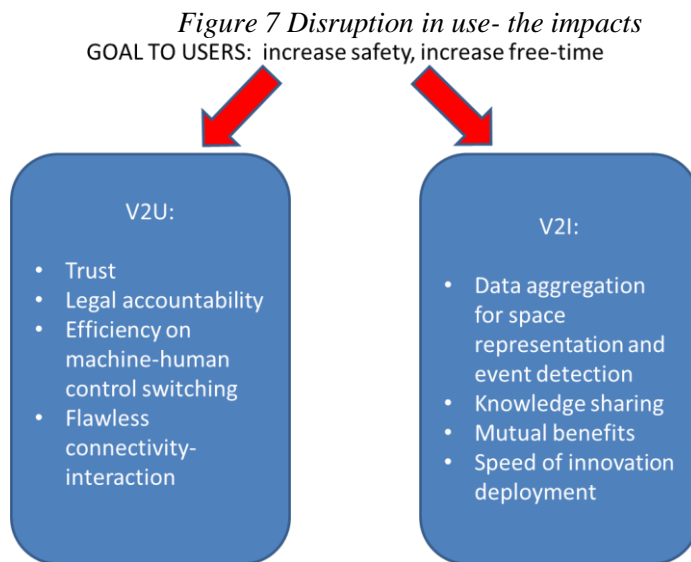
*Figure 7 Disruption in use- the impacts*

GOAL TO USERS: increase safety, increase free-time

V2U:

- Trust
- Legal accountability
- Efficiency on machine-human control switching
- Flawless connectivity-interaction

V2I:

- Data aggregation for space representation and event detection
- Knowledge sharing
- Mutual benefits
- Speed of innovation deployment